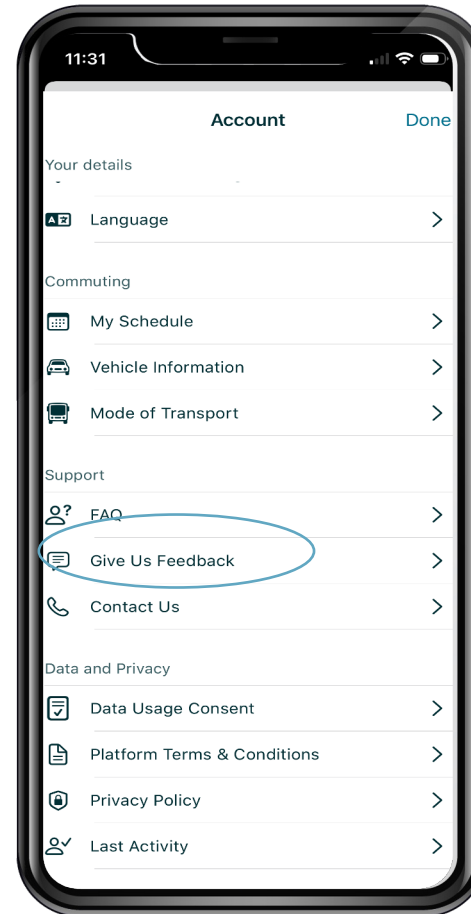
11:31

Account
Done

Your details

Language

Commuting

My Schedule

Vehicle Information

Mode of Transport

Support

FAQ

Give Us Feedback

Contact Us

Data and Privacy

Data Usage Consent

Platform Terms & Conditions

Privacy Policy

Last Activity